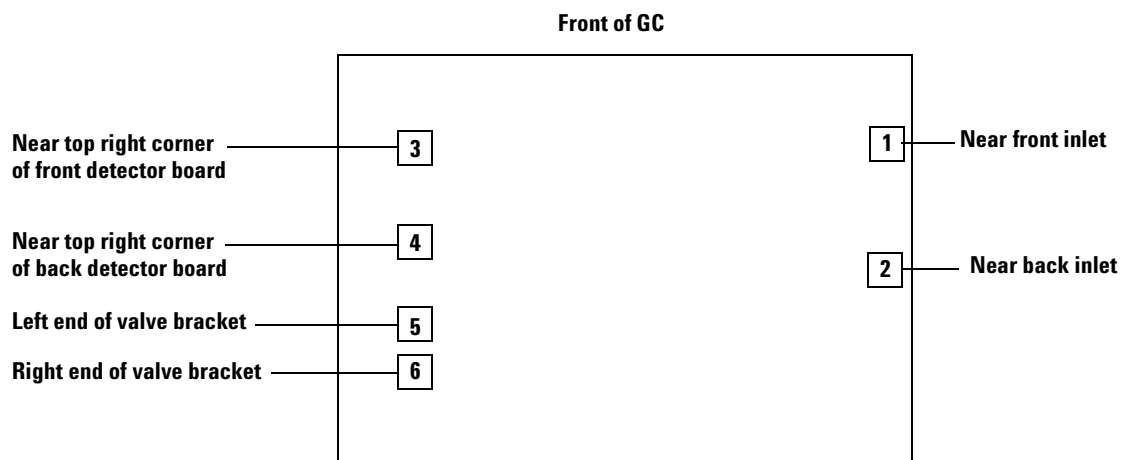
Front of GC

Near top right corner of front detector board

3

1

Near front inlet

Near top right corner of back detector board

4

2

Near back inlet

Left end of valve bracket

5

Right end of valve bracket

6